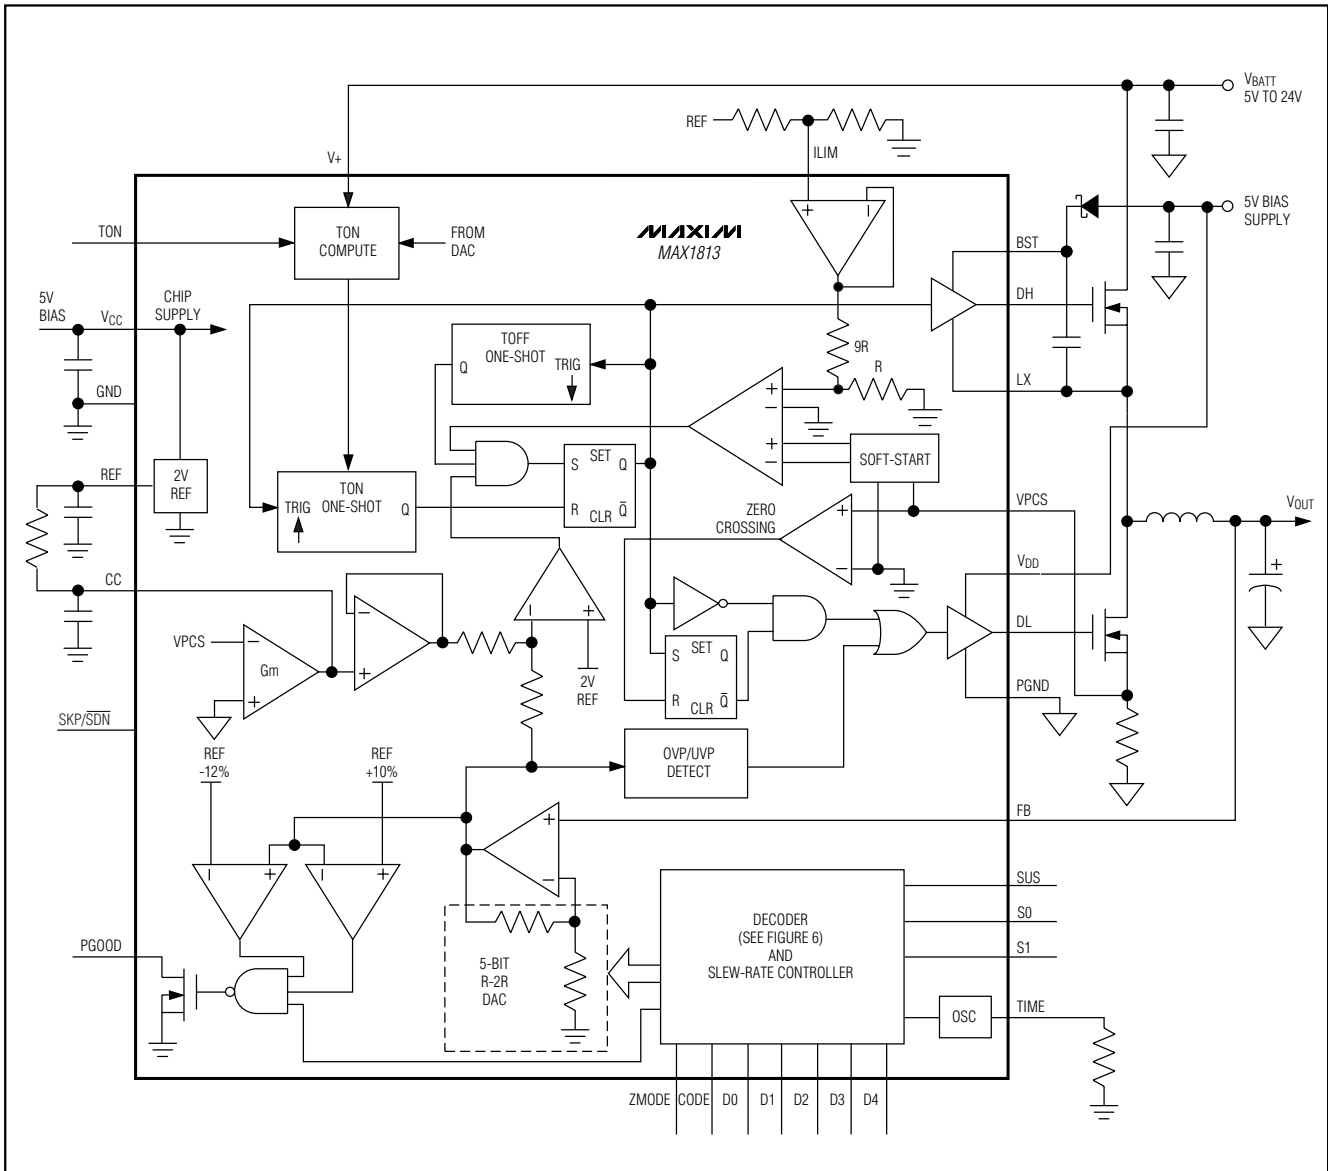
$V_{BATT}$
5V TO 24V

REF

ILIM

V+

5V BIAS SUPPLY

TON

TON COMPUTE

FROM DAC

MAXIM
MAX1813

BST

DH

5V BIAS

$V_{CC}$

CHIP SUPPLY

TOFF ONE-SHOT

Q

TRIG

9R

R

LX

GND

REF

2V REF

S

SET

Q

R

CLR

$\bar{Q}$

SOFT-START

TON ONE-SHOT

TRIG

Q

ZERO CROSSING

VPCS

$V_{OUT}$

$V_{DD}$

CC

VPCS

Gm

2V REF

S

SET

Q

R

CLR

$\bar{Q}$

DL

PGND

SKP/$\overline{SDN}$

REF -12%

REF +10%

OVP/UVP DETECT

FB

SUS

S0

S1

DECODER (SEE FIGURE 6) AND SLEW-RATE CONTROLLER

5-BIT R-2R DAC

PGOOD

OSC

TIME

ZMODE

CODE

D0

D1

D2

D3

D4